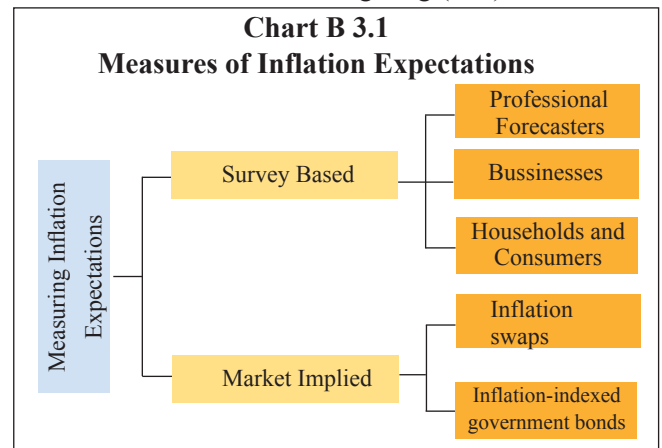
Chart B 3.1
Measures of Inflation Expectations

Measuring Inflation Expectations

Survey Based

Professional Forecasters

Bussinesses

Households and Consumers

Market Implied

Inflation swaps

Inflation-indexed government bonds